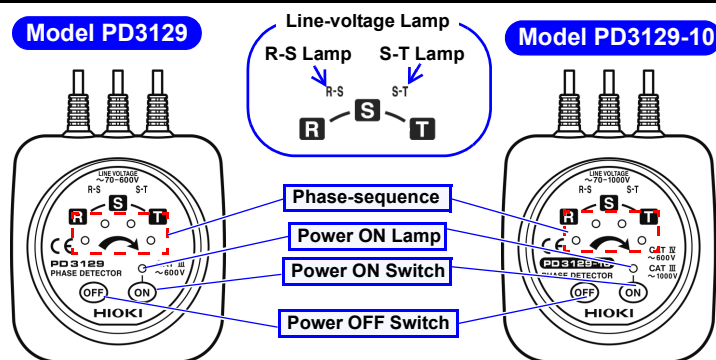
Model PD3129

Line-voltage Lamp

R-S Lamp S-T Lamp

R-S S-T

R S T

Model PD3129-10

LINE VOLTAGE
~70-600V
R-S S-T
R S T
CE
PD3129
PHASE DETECTOR
CAT III
~600V
OFF ON
HIOKI

Phase-sequence

Power ON Lamp

Power ON Switch

Power OFF Switch

LINE VOLTAGE
~70-1000V
R-S S-T
R S T
CE
PD3129-10
PHASE DETECTOR
CAT IV
~600V
CAT III
~1000V
OFF ON
HIOKI